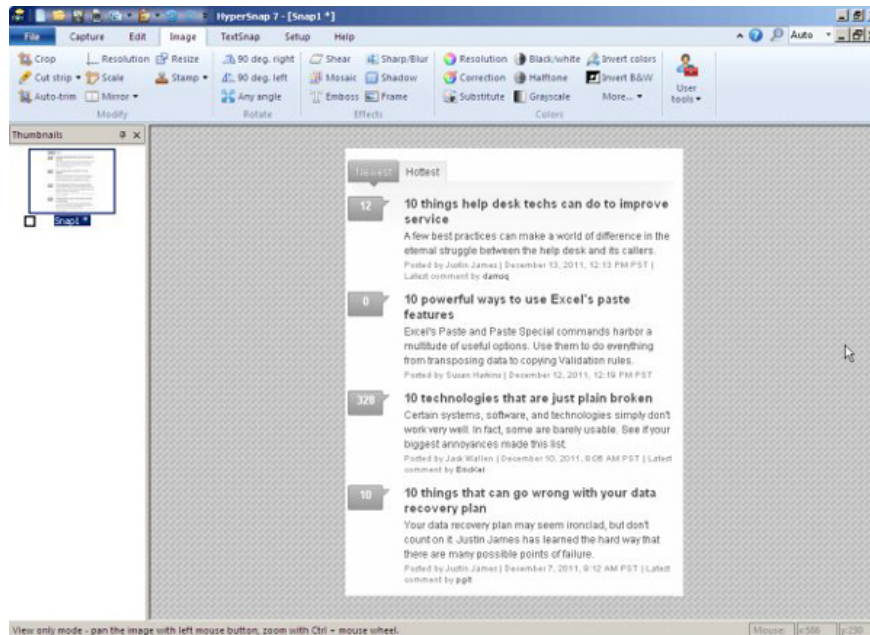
HyperSnap 7 - [Snap1 *]

File Capture Edit Image TextSnap Setup Help

Auto

Crop Resolution Resize
Cut strip Scale Stamp
Auto-trim Mirror
Modify

90 deg. right
90 deg. left
Any angle
Rotate

Shear Sharp/Blur
Mosaic Shadow
Emboss Frame
Effects

Resolution Black/white Invert colors
Correction Halftone Invert B&W
Substitute Grayscale More...
Colors

User tools

Thumbnails

Snap1 *

Newest Hottest

12
10 things help desk techs can do to improve service
A few best practices can make a world of difference in the eternal struggle between the help desk and its callers.
Posted by Justin James | December 13, 2011, 12:13 PM PST | Latest comment by damoq

0
10 powerful ways to use Excel's paste features
Excel's Paste and Paste Special commands harbor a multitude of useful options. Use them to do everything from transposing data to copying Validation rules.
Posted by Susan Harkins | December 12, 2011, 12:19 PM PST

328
10 technologies that are just plain broken
Certain systems, software, and technologies simply don't work very well. In fact, some are barely usable. See if your biggest annoyances made this list.
Posted by Jack Wallen | December 10, 2011, 9:08 AM PST | Latest comment by Erickal

10
10 things that can go wrong with your data recovery plan
Your data recovery plan may seem ironclad, but don't count on it. Justin James has learned the hard way that there are many possible points of failure.
Posted by Justin James | December 7, 2011, 9:12 AM PST | Latest comment by pgit

View only mode - pan the image with left mouse button, zoom with Ctrl + mouse wheel.

Mouse x:586 y:290